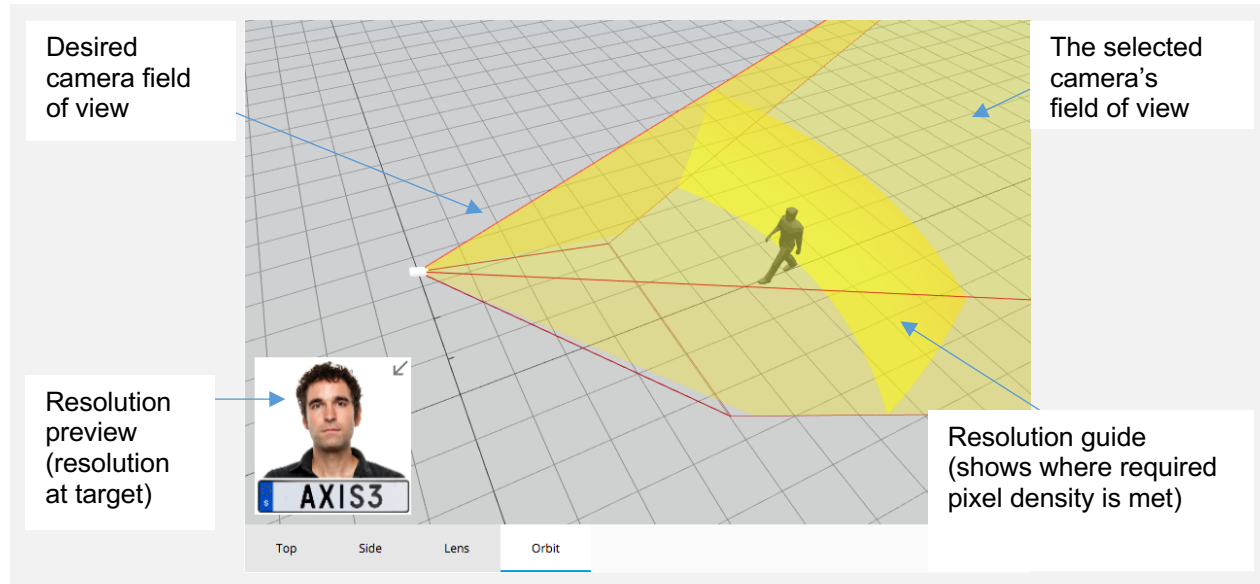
Desired camera field of view

The selected camera's field of view

Resolution preview (resolution at target)

S AXIS3

Resolution guide (shows where required pixel density is met)

Top Side Lens Orbit